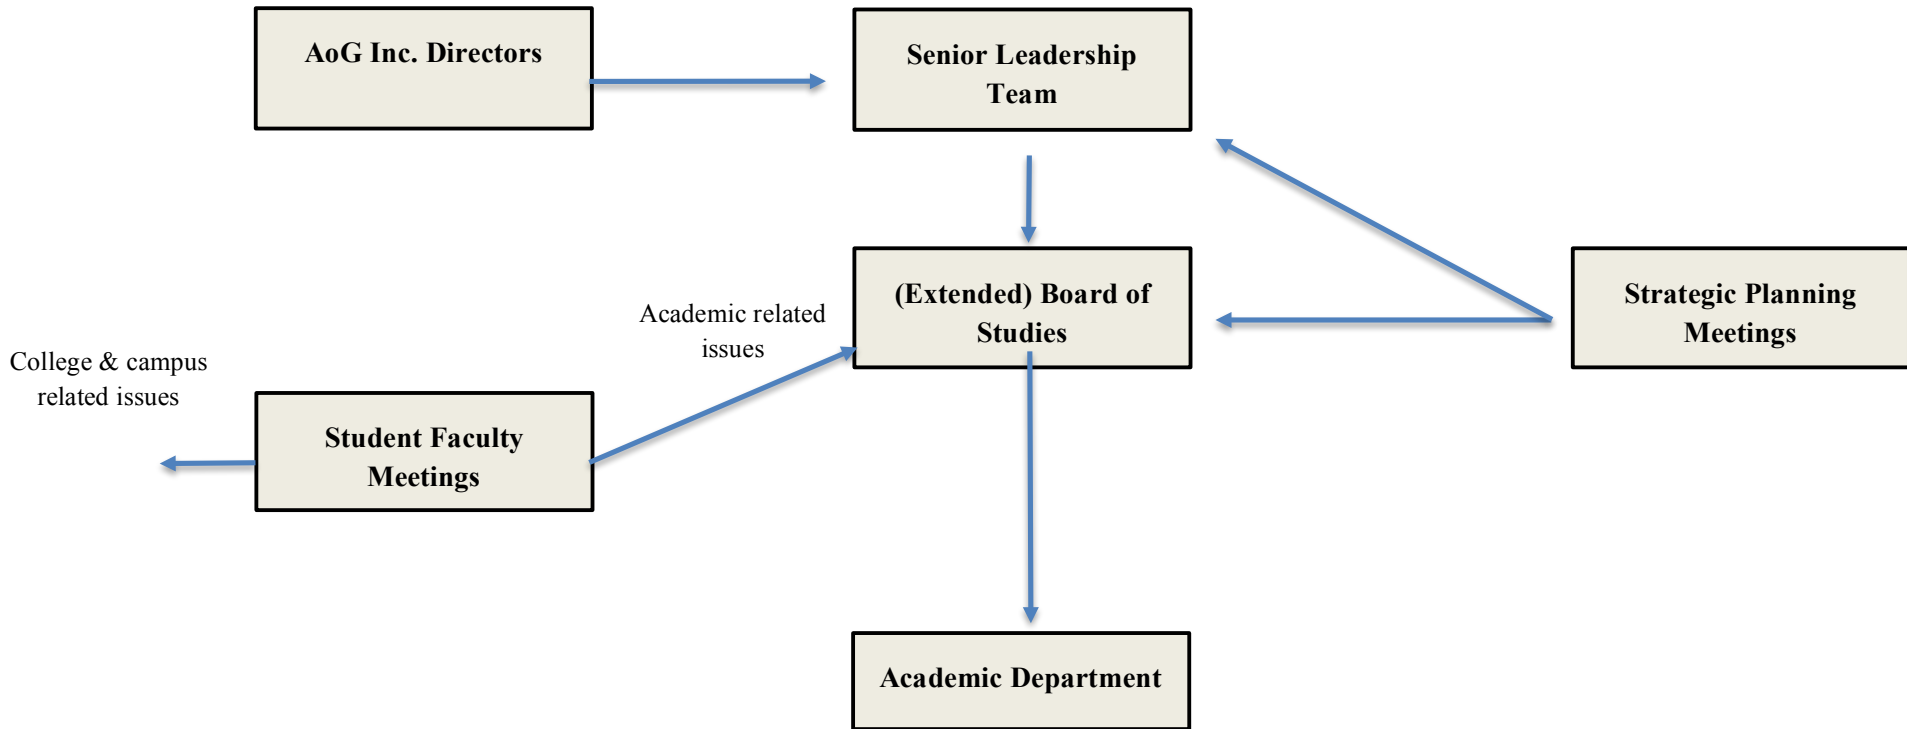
AoG Inc. Directors

Senior Leadership Team

(Extended) Board of Studies

Strategic Planning Meetings

Academic related issues

College & campus related issues

Student Faculty Meetings

Academic Department